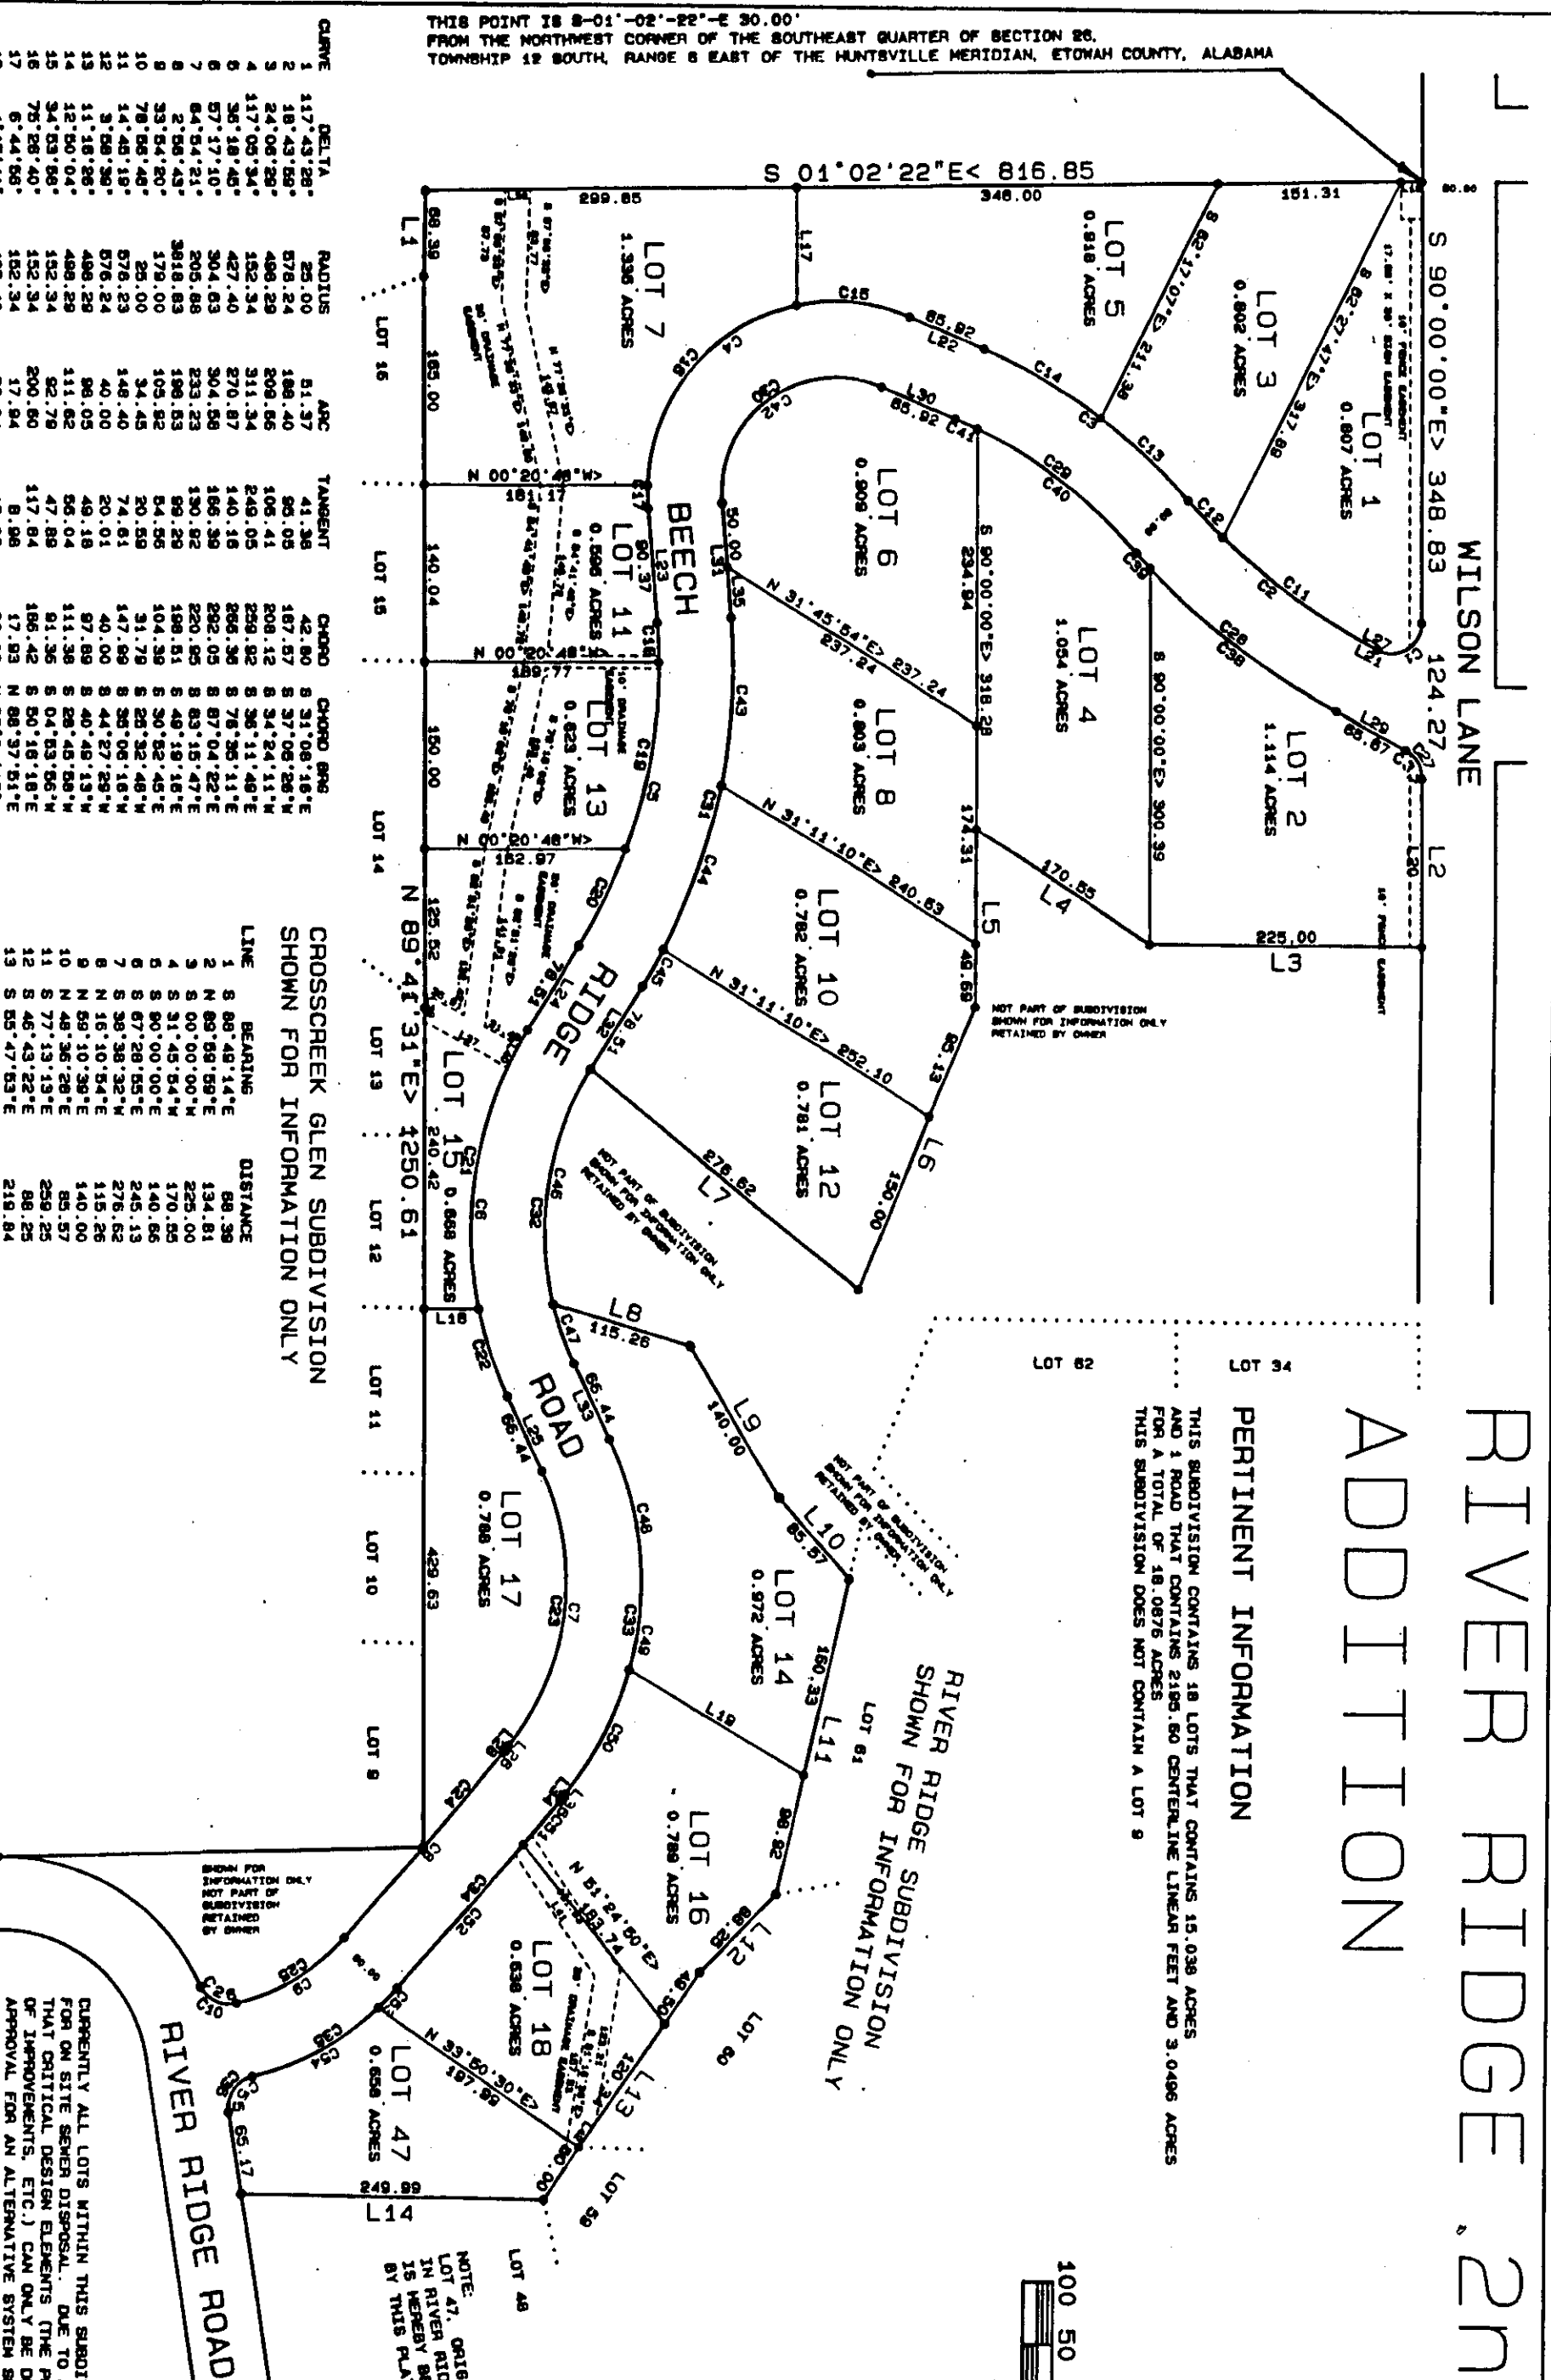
THIS POINT IS S-01°-02'-22"-E 30.00'
FROM THE NORTHWEST CORNER OF THE SOUTHEAST QUARTER OF SECTION 26,
TOWNSHIP 12 SOUTH, RANGE 6 EAST OF THE HUNTSVILLE MERIDIAN, ETOWAH COUNTY, ALABAMA

RIVER RIDGE 2n
ADDITION

PERTINENT INFORMATION

THIS SUBDIVISION CONTAINS 18 LOTS THAT CONTAINS 15.038 ACRES AND 1 ROAD THAT CONTAINS 2195.60 CENTERLINE LINEAR FEET AND 3.0496 ACRES FOR A TOTAL OF 18.0876 ACRES
THIS SUBDIVISION DOES NOT CONTAIN A LOT 9

WILSON LANE

S 01°02'22"E< 816.85
S 90°00'00"E> 348.83
124.27

LOT 1 0.807 ACRES
LOT 2 1.114 ACRES
LOT 3 0.802 ACRES
LOT 4 1.054 ACRES
LOT 5 0.818 ACRES
LOT 6 0.909 ACRES
LOT 7 1.336 ACRES
LOT 8 0.803 ACRES
LOT 10 0.782 ACRES
LOT 11 0.596 ACRES
LOT 12 0.781 ACRES
LOT 13 0.823 ACRES
LOT 14 0.972 ACRES
LOT 15 0.868 ACRES
LOT 16 0.789 ACRES
LOT 17 0.788 ACRES
LOT 18 0.638 ACRES
LOT 47 0.658 ACRES

BEECH RIDGE ROAD

RIVER RIDGE ROAD

N 89°41'31"E> 1250.61

CROSSCREEK GLEN SUBDIVISION SHOWN FOR INFORMATION ONLY

RIVER RIDGE SUBDIVISION SHOWN FOR INFORMATION ONLY

NOT PART OF SUBDIVISION SHOWN FOR INFORMATION ONLY RETAINED BY OWNER

SHOWN FOR INFORMATION ONLY NOT PART OF SUBDIVISION RETAINED BY OWNER

LOT 16 LOT 15 LOT 14 LOT 13 LOT 12 LOT 11 LOT 10 LOT 8 LOT 62 LOT 34 LOT 61 LOT 60 LOT 59 LOT 48

N 00°20'48"W> 181.17
N 00°20'48"W> 189.77
N 00°20'48"W> 182.97
S 90°00'00"E> 318.28
S 90°00'00"E> 300.39
S 90°00'00"E> 234.94
N 31°45'54"E> 237.24
N 31°11'10"E> 240.63
N 31°11'10"E> 252.10
N 51°24'50"E> 183.74
N 33°50'30"E> 197.88

299.85 346.00 151.31 225.00 170.85 276.62 115.26 140.00 85.57 160.33 249.99 65.17 88.39 165.00 140.04 150.00 125.52 240.42 429.63

| CURVE | DELTA | RADIUS | ARC | TANGENT | CHORD | CHORD BRG |
|---|---|---|---|---|---|---|
| 1 | 117°43'28" | 25.00 | 51.37 | 41.36 | 42.80 | S 31°08'16"E |
| 2 | 18°43'59" | 578.24 | 189.40 | 95.05 | 187.57 | S 37°06'28"W |
| 3 | 24°06'28" | 496.29 | 209.65 | 105.41 | 208.12 | S 34°24'11"W |
| 4 | 117°05'34" | 152.34 | 311.34 | 249.05 | 259.92 | S 36°11'49"E |
| 5 | 36°18'45" | 427.40 | 270.87 | 140.16 | 266.36 | S 76°35'11"E |
| 6 | 57°17'10" | 304.63 | 304.56 | 166.30 | 292.05 | S 87°04'22"E |
| 7 | 64°54'21" | 205.88 | 233.23 | 130.92 | 220.95 | S 83°15'47"E |
| 8 | 2°58'43" | 3818.83 | 198.53 | 99.29 | 198.51 | S 49°19'16"E |
| 9 | 33°54'20" | 179.00 | 105.92 | 54.56 | 104.39 | S 30°52'45"E |
| 10 | 78°56'40" | 25.00 | 34.45 | 20.59 | 31.79 | S 26°32'48"W |
| 11 | 14°48'16" | 576.23 | 148.40 | 74.61 | 147.99 | S 38°06'16"W |
| 12 | 3°58'36" | 576.24 | 40.00 | 20.01 | 40.00 | S 44°27'29"W |
| 13 | 11°18'26" | 496.29 | 98.05 | 49.19 | 97.89 | S 40°40'13"W |
| 14 | 12°50'04" | 496.29 | 111.62 | 56.04 | 111.38 | S 28°45'59"W |
| 15 | 34°03'56" | 152.34 | 92.79 | 47.88 | 91.36 | S 04°03'56"W |
| 16 | 75°26'40" | 152.34 | 200.60 | 117.84 | 186.42 | S 50°18'18"E |
| 17 | 6°44'56" | 152.34 | 17.94 | 8.98 | 17.93 | N 88°37'51"E |

| LINE | BEARING | DISTANCE |
|---|---|---|
| 1 | S 88°49'14"E | 88.39 |
| 2 | N 89°59'59"E | 134.81 |
| 3 | S 00°00'00"W | 225.00 |
| 4 | S 31°45'54"W | 170.85 |
| 5 | S 90°00'00"E | 140.66 |
| 6 | S 67°28'55"E | 245.13 |
| 7 | S 38°38'32"W | 276.62 |
| 8 | N 16°10'54"E | 115.26 |
| 9 | N 59°10'39"E | 140.00 |
| 10 | N 48°36'20"E | 85.57 |
| 11 | S 77°13'13"E | 259.25 |
| 12 | S 46°43'22"E | 86.25 |
| 13 | S 55°47'53"E | 219.84 |

NOTE:
LOT 47, ORIG
IN RIVER RID
IS HEREBY BE
BY THIS PLA

CURRENTLY ALL LOTS WITHIN THIS SUBDI
FOR ON SITE SEWER DISPOSAL. DUE TO
THAT CRITICAL DESIGN ELEMENTS (THE P
OF IMPROVEMENTS, ETC.) CAN ONLY BE D
APPROVAL FOR AN ALTERNATIVE SYSTEM S

100 50